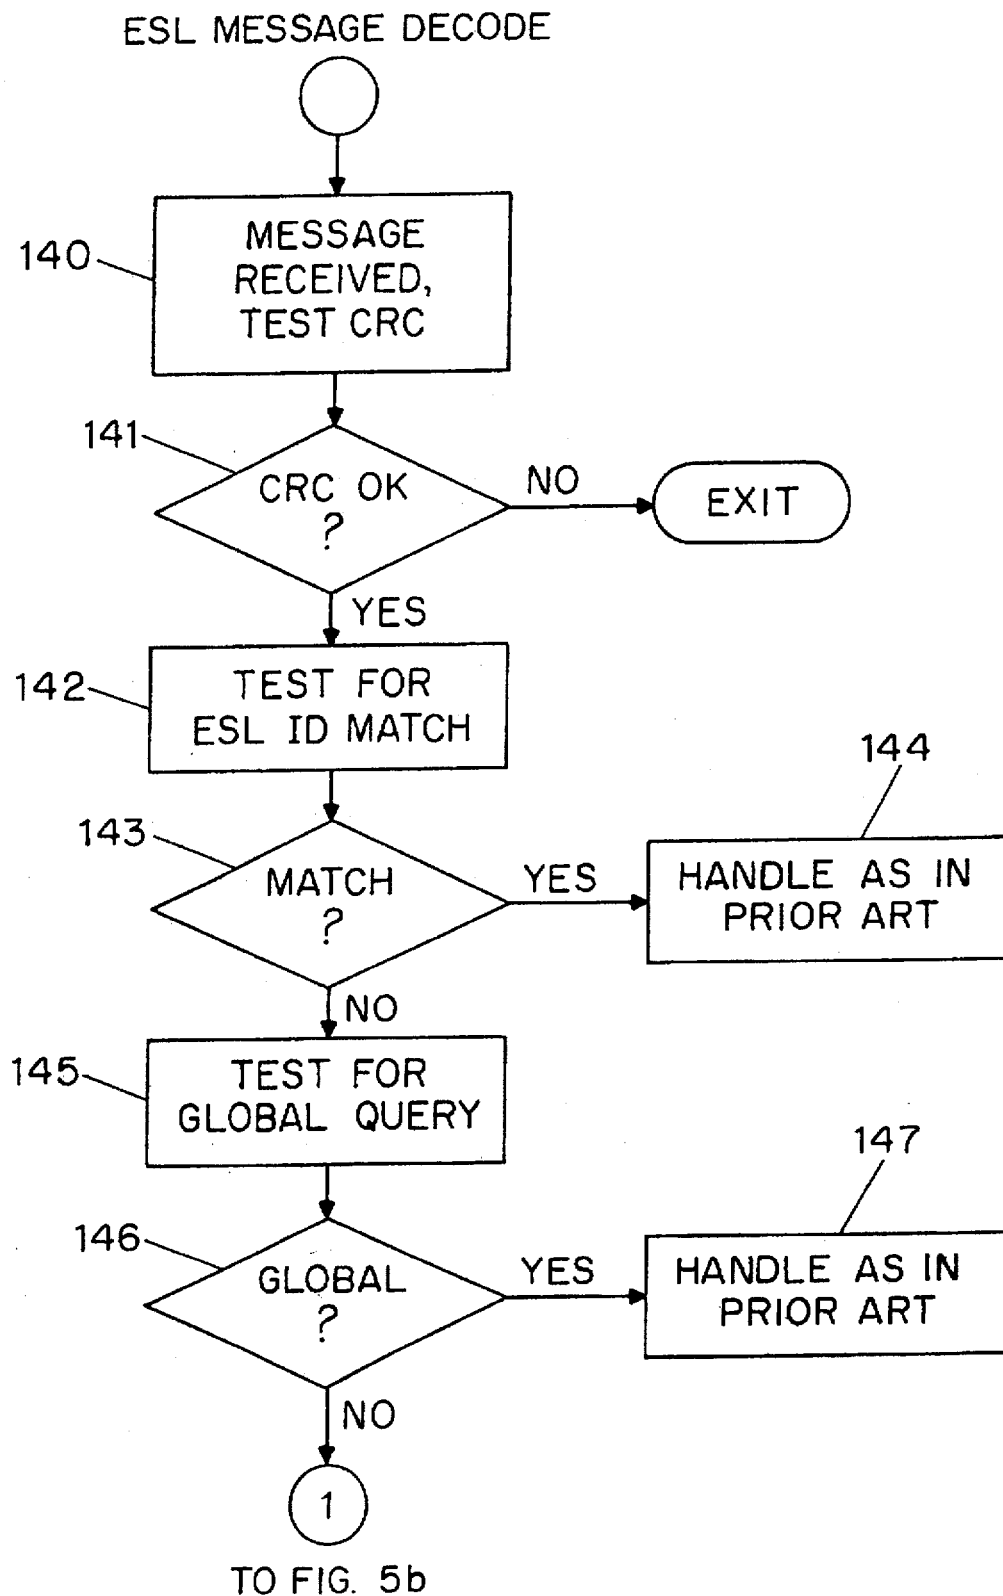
ESL MESSAGE DECODE

140

MESSAGE RECEIVED, TEST CRC

141

CRC OK ?

NO

EXIT

YES

142

TEST FOR ESL ID MATCH

144

143

MATCH ?

YES

HANDLE AS IN PRIOR ART

NO

145

TEST FOR GLOBAL QUERY

147

146

GLOBAL ?

YES

HANDLE AS IN PRIOR ART

NO

1

TO FIG. 5b